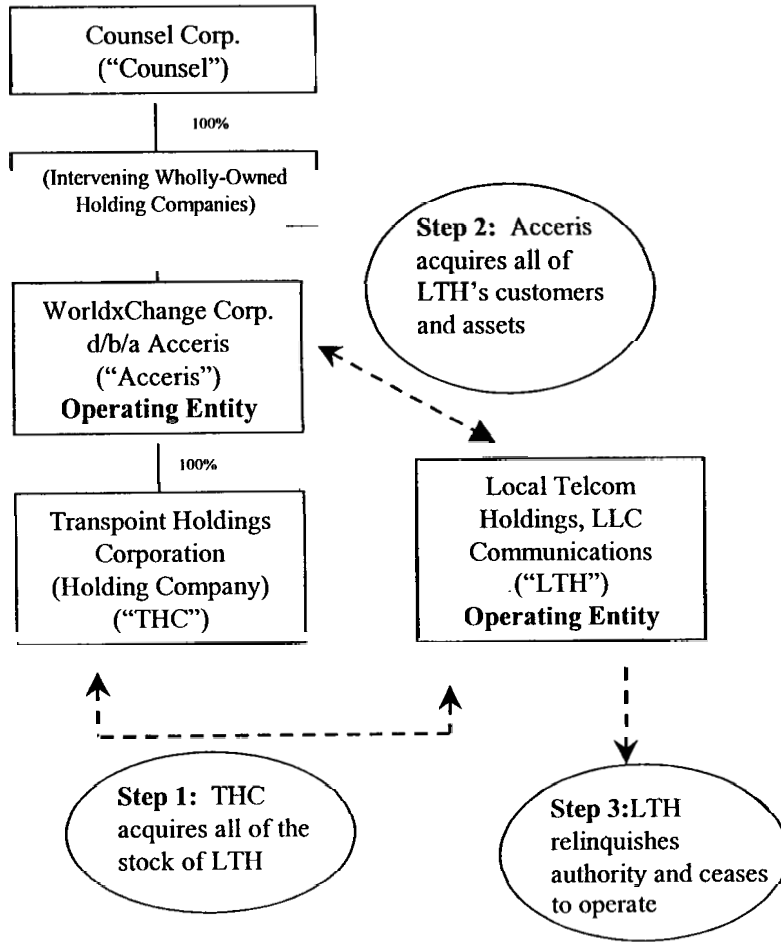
Counsel Corp.
("Counsel")

100%

(Intervening Wholly-Owned Holding Companies)

Step 2: Acceris acquires all of LTH's customers and assets

WorldxChange Corp.
d/b/a Acceris
("Acceris")
Operating Entity

100%

Transpoint Holdings Corporation
(Holding Company)
("THC")

Local Telcom Holdings, LLC
Communications
.("LTH")
Operating Entity

Step 1: THC acquires all of the stock of LTH

Step 3:LTH relinquishes authority and ceases to operate